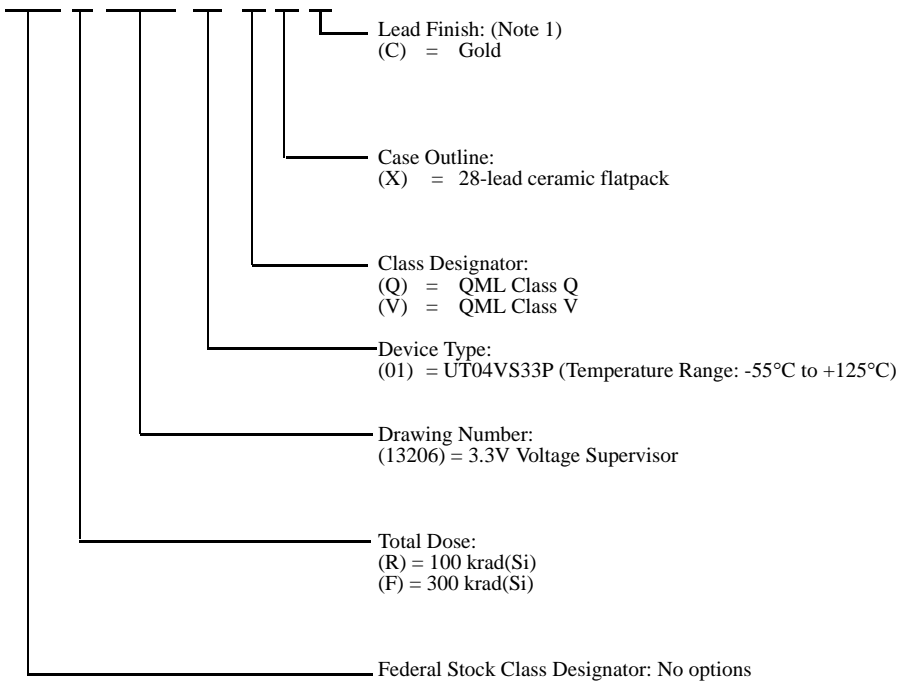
Lead Finish: (Note 1)
(C) = Gold

Case Outline:
(X) = 28-lead ceramic flatpack

Class Designator:
(Q) = QML Class Q
(V) = QML Class V

Device Type:
(01) = UT04VS33P (Temperature Range: -55°C to +125°C)

Drawing Number:
(13206) = 3.3V Voltage Supervisor

Total Dose:
(R) = 100 krad(Si)
(F) = 300 krad(Si)

Federal Stock Class Designator: No options